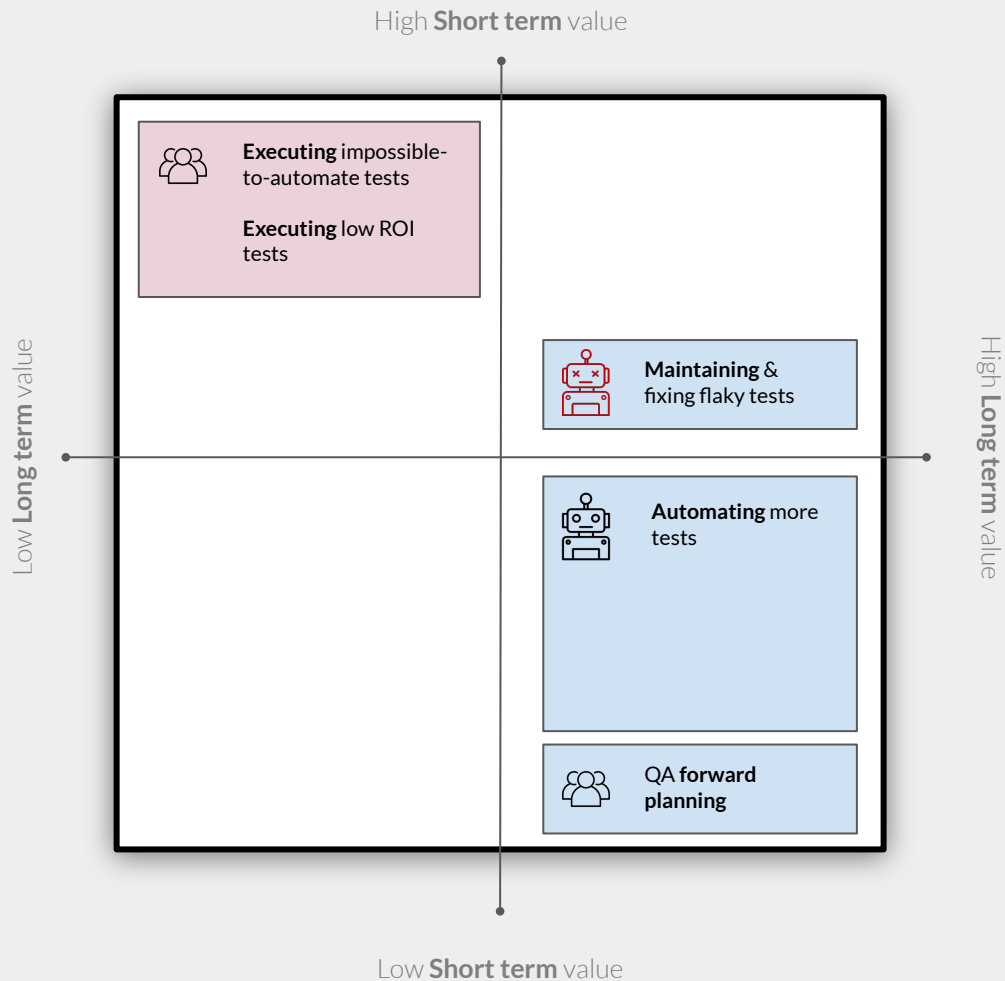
High **Short term** value

Low **Long term** value

High **Long term** value

**Executing** impossible-to-automate tests

**Executing** low ROI tests

**Maintaining** & fixing flaky tests

**Automating** more tests

QA **forward planning**

Low **Short term** value